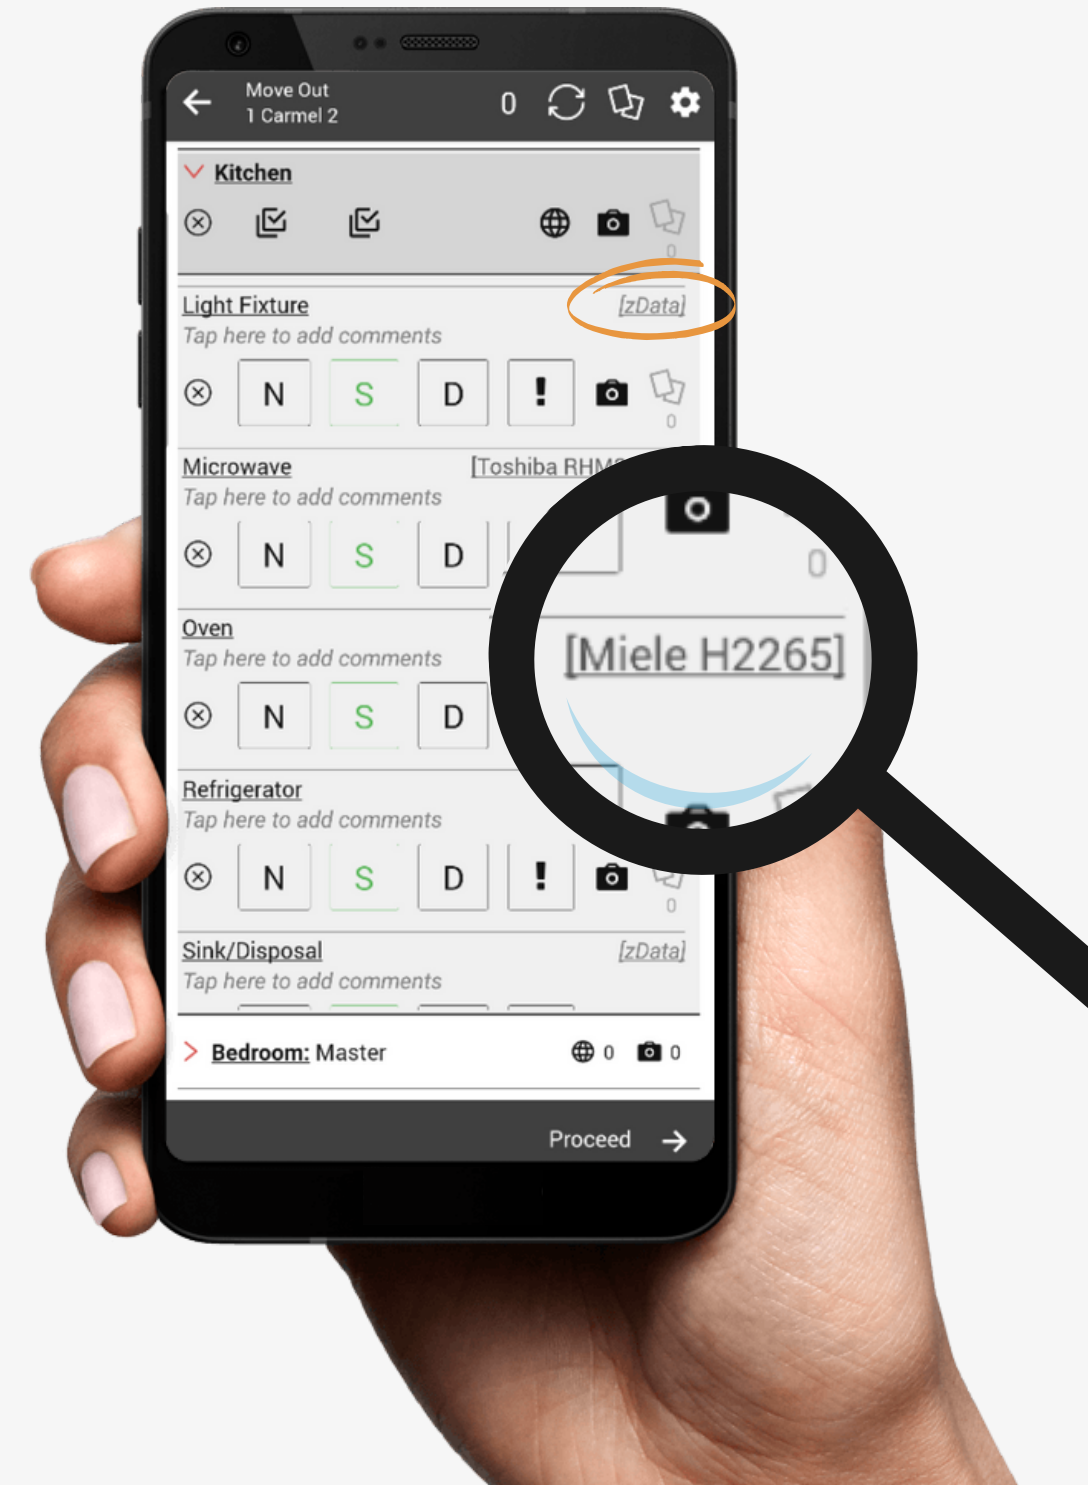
Move Out
1 Carmel 2
0

Kitchen
0

Light Fixture [zData]
Tap here to add comments
N S D !
0

Microwave [Toshiba RHM
Tap here to add comments
N S D

0
[Miele H2265]

Oven
Tap here to add comments
N S D

Refrigerator
Tap here to add comments
N S D !
0

Sink/Disposal [zData]
Tap here to add comments

Bedroom: Master 0 0

Proceed